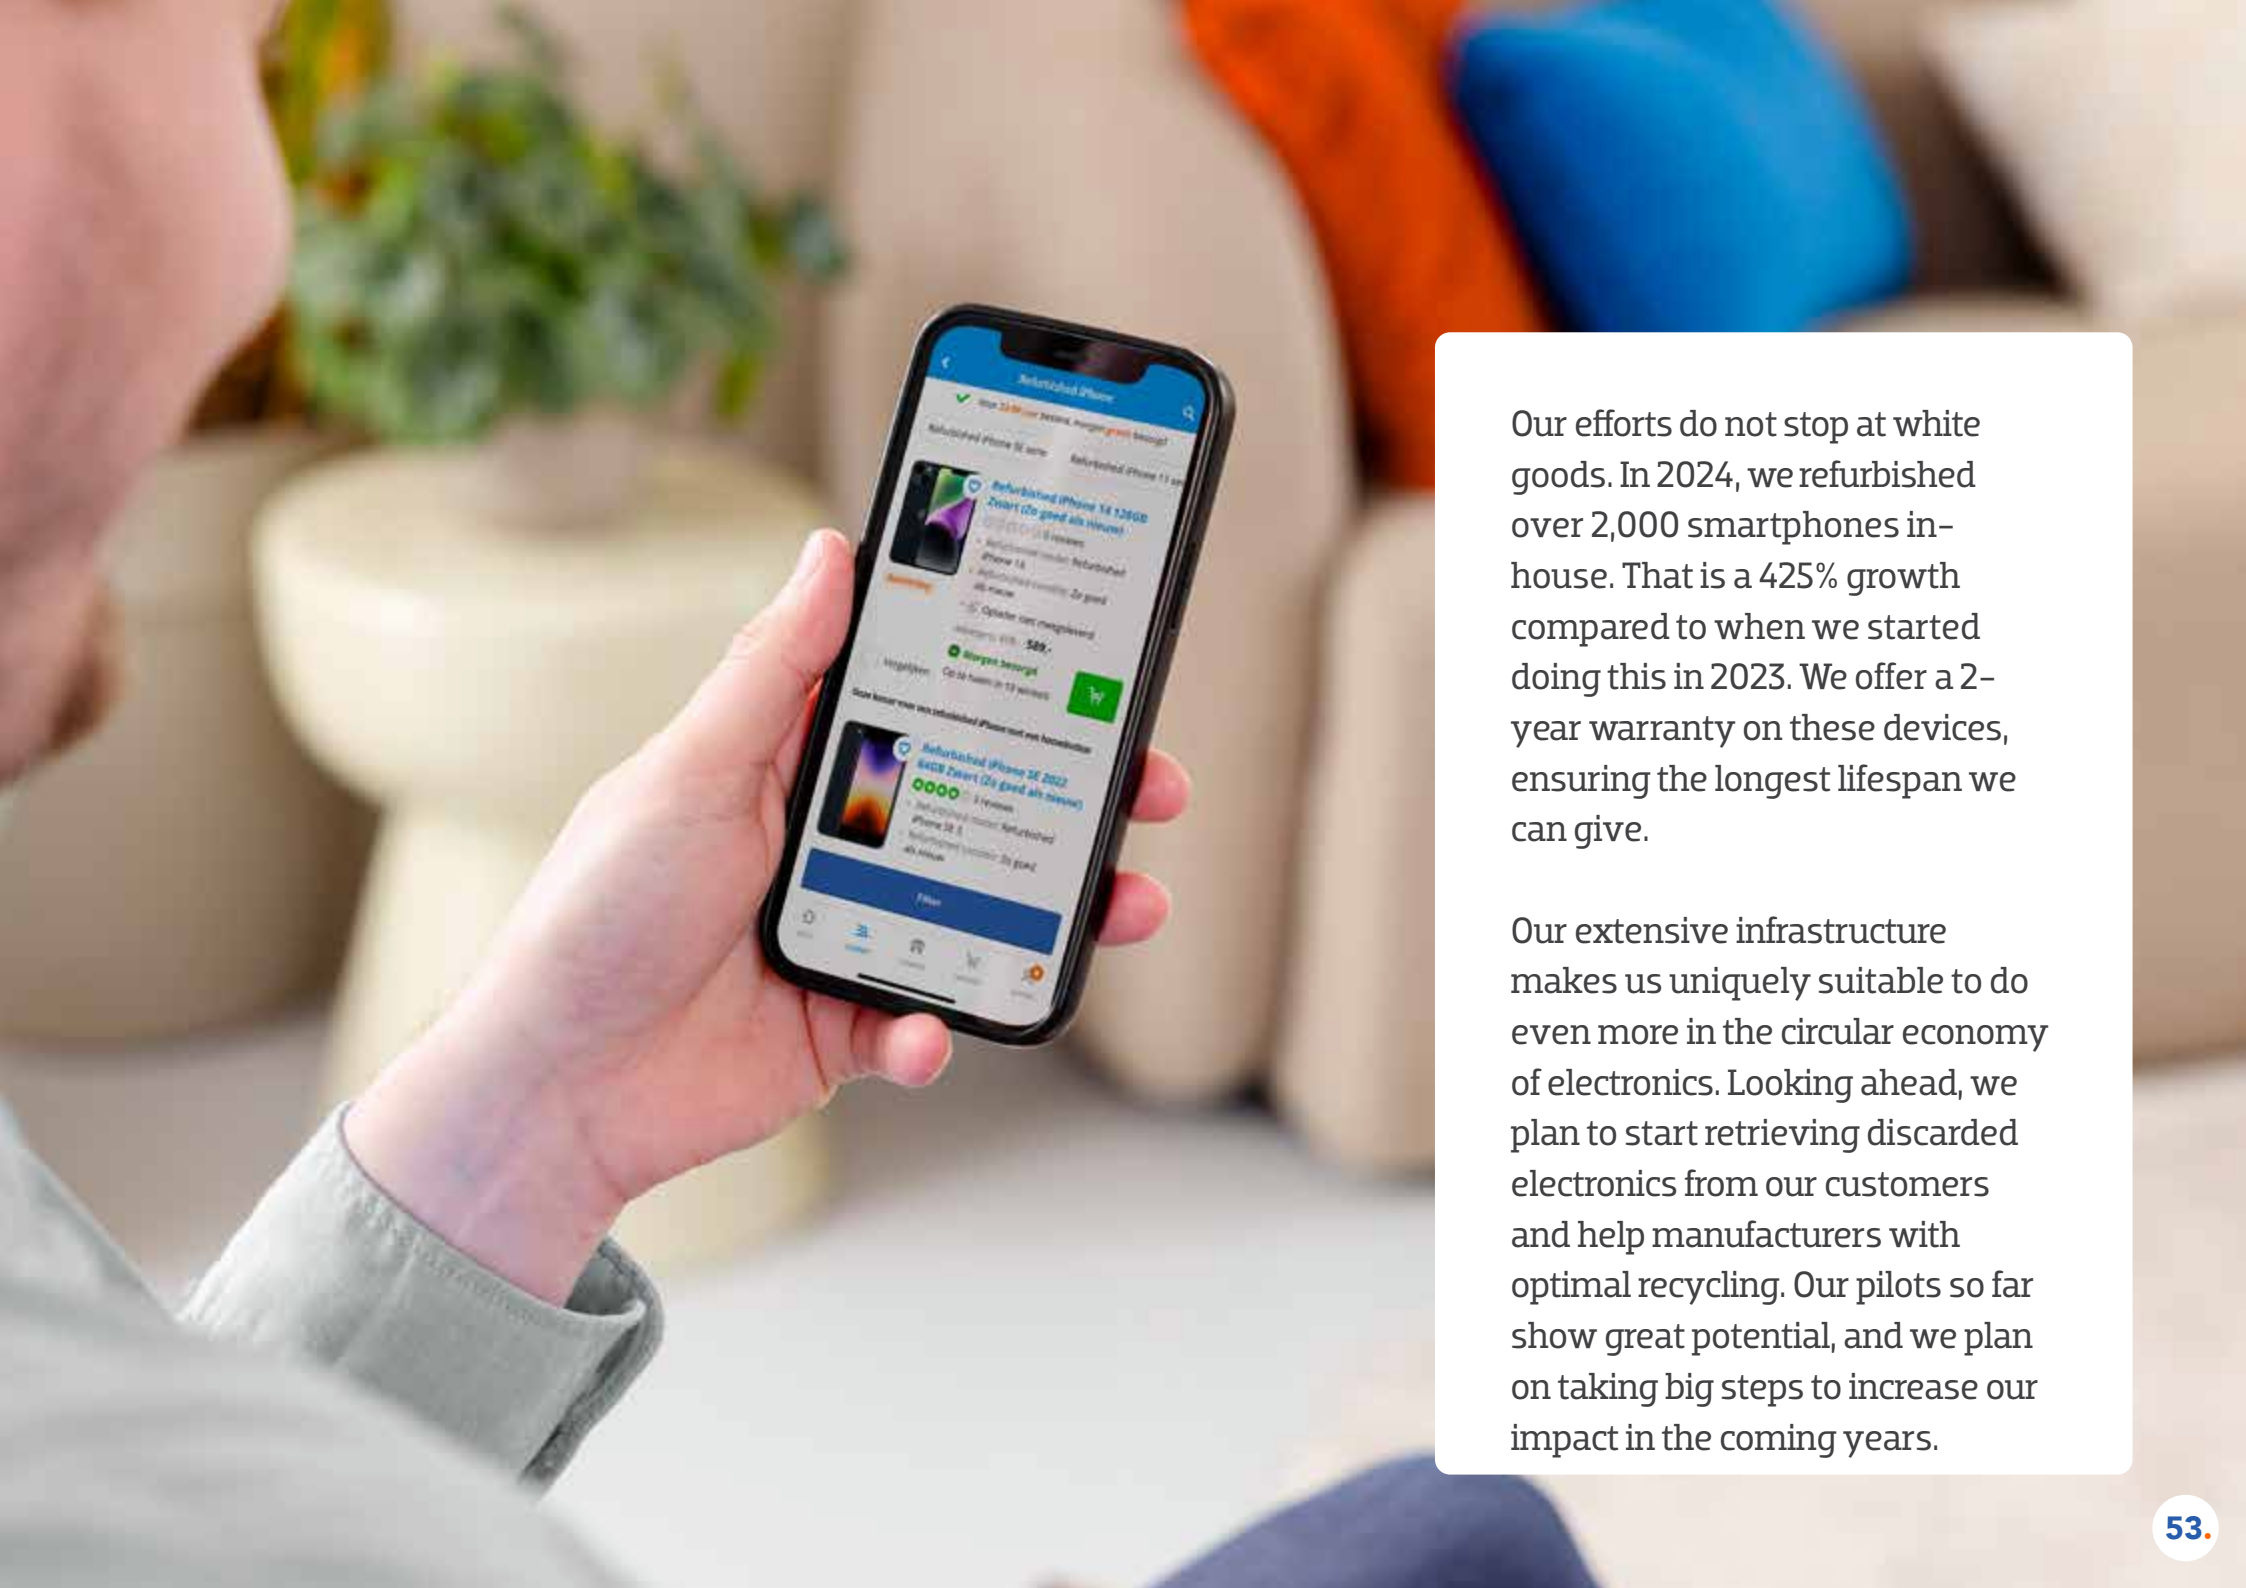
Refurbished iPhone

Refurbished iPhone 14 128GB Zwart (Zo goed als nieuw)

589,-

Morgen bezorgd

Refurbished iPhone SE 2022 64GB Zwart (Zo goed als nieuw)

Filter

Our efforts do not stop at white goods. In 2024, we refurbished over 2,000 smartphones in-house. That is a 425% growth compared to when we started doing this in 2023. We offer a 2-year warranty on these devices, ensuring the longest lifespan we can give.

Our extensive infrastructure makes us uniquely suitable to do even more in the circular economy of electronics. Looking ahead, we plan to start retrieving discarded electronics from our customers and help manufacturers with optimal recycling. Our pilots so far show great potential, and we plan on taking big steps to increase our impact in the coming years.

53.